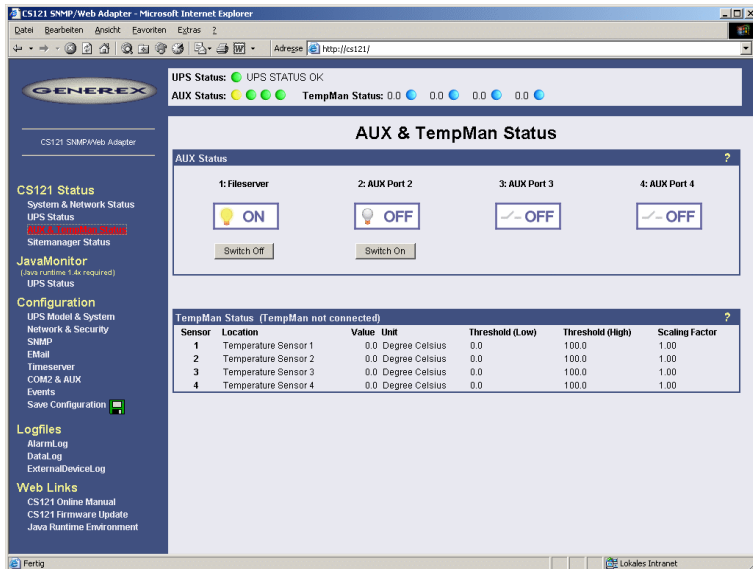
CS121 SNMP/Web Adapter - Microsoft Internet Explorer

Datei Bearbeiten Ansicht Favoriten Extras ?

Adresse http://cs121/

GENEREX

UPS Status: UPS STATUS OK
AUX Status: TempMan Status: 0.0 0.0 0.0 0.0

CS121 SNMP/Web Adapter

CS121 Status
System & Network Status
UPS Status
AUX & TempMan Status
Sitemanager Status

JavaMonitor
(Java runtime 1.4.x required)
UPS Status

Configuration
UPS Model & System
Network & Security
SNMP
EMail
Timeserver
COM2 & AUX
Events
Save Configuration

Logfiles
AlarmLog
DataLog
ExternalDeviceLog

Web Links
CS121 Online Manual
CS121 Firmware Update
Java Runtime Environment

AUX & TempMan Status

AUX Status ?

1: Fileserver
ON
Switch Off

2: AUX Port 2
OFF
Switch On

3: AUX Port 3
OFF

4: AUX Port 4
OFF

TempMan Status (TempMan not connected) ?

| Sensor | Location | Value | Unit | Threshold (Low) | Threshold (High) | Scaling Factor |
|---|---|---|---|---|---|---|
| 1 | Temperature Sensor 1 | 0.0 | Degree Celsius | 0.0 | 100.0 | 1.00 |
| 2 | Temperature Sensor 2 | 0.0 | Degree Celsius | 0.0 | 100.0 | 1.00 |
| 3 | Temperature Sensor 3 | 0.0 | Degree Celsius | 0.0 | 100.0 | 1.00 |
| 4 | Temperature Sensor 4 | 0.0 | Degree Celsius | 0.0 | 100.0 | 1.00 |

Fertig
Lokales Intranet